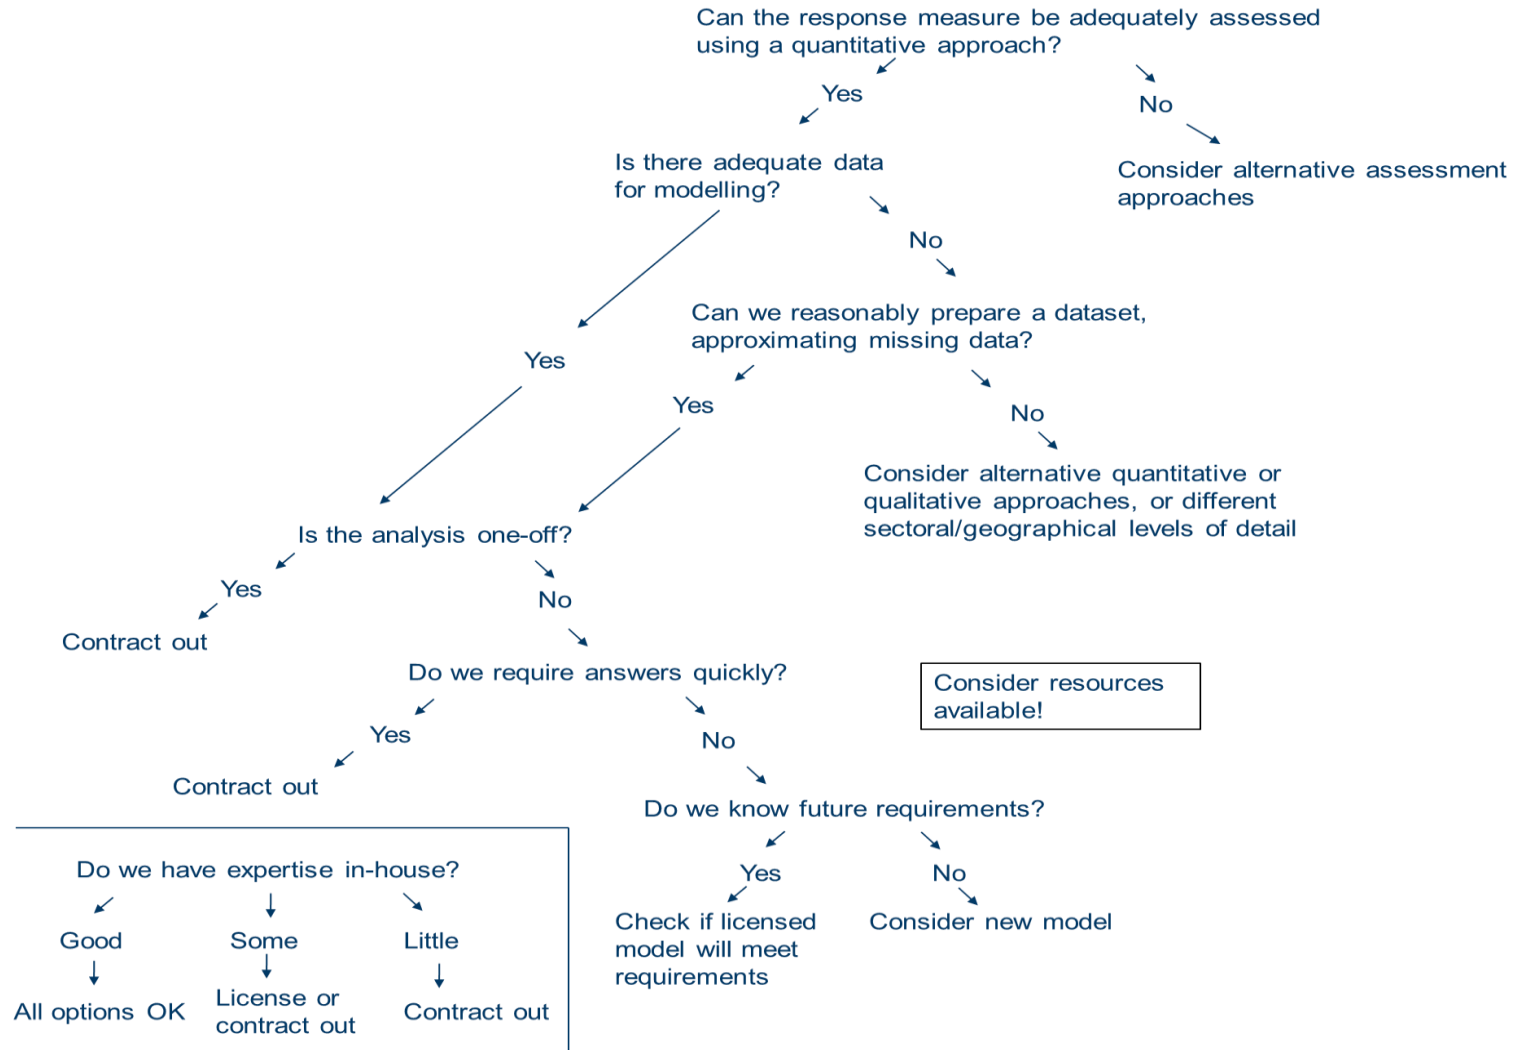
Can the response measure be adequately assessed using a quantitative approach?

Yes

No

Consider alternative assessment approaches

Is there adequate data for modelling?

No

Can we reasonably prepare a dataset, approximating missing data?

Yes

Yes

No

Consider alternative quantitative or qualitative approaches, or different sectoral/geographical levels of detail

Is the analysis one-off?

Yes

Contract out

No

Do we require answers quickly?

Consider resources available!

Yes

Contract out

No

Do we know future requirements?

Yes

No

Check if licensed model will meet requirements

Consider new model

Do we have expertise in-house?

Good

Some

Little

All options OK

License or contract out

Contract out